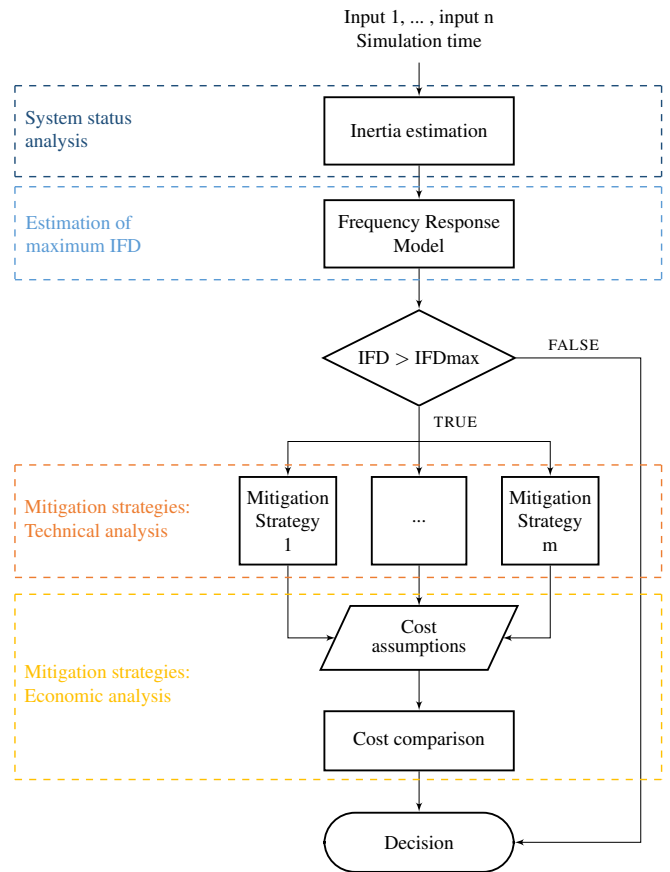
Input 1, ... , input n
Simulation time

System status analysis

Inertia estimation

Estimation of maximum IFD

Frequency Response Model

IFD > IFDmax

FALSE

TRUE

Mitigation strategies: Technical analysis

Mitigation Strategy 1

...

Mitigation Strategy m

Mitigation strategies: Economic analysis

Cost assumptions

Cost comparison

Decision